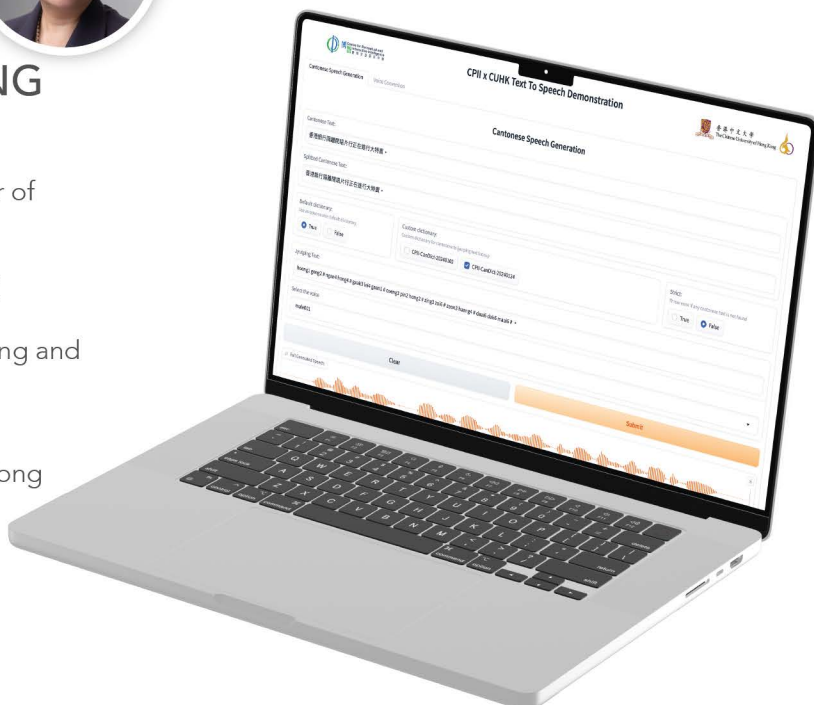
NG

r of

ng and

ong

Cantonese Speech Generation

CPII x CUHK Text To Speech Demonstration

香港中文大學 The Chinese University of Hong Kong

Cantonese Speech Generation

Cantonese Text:

香港銀行議題現在行政長官行大期間 -

Splitted Cantonese Text:

香港銀行議題現在行政長官行大期間 -

Default dictionary:

True

False

Custom dictionary:

CPII-CantDict 20240301

CPII-CantDict 20240124

Jyutping Text:

hoeng1 gong2 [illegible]

Select the voice:

male01

Strict:

True

False

Clear

Submit